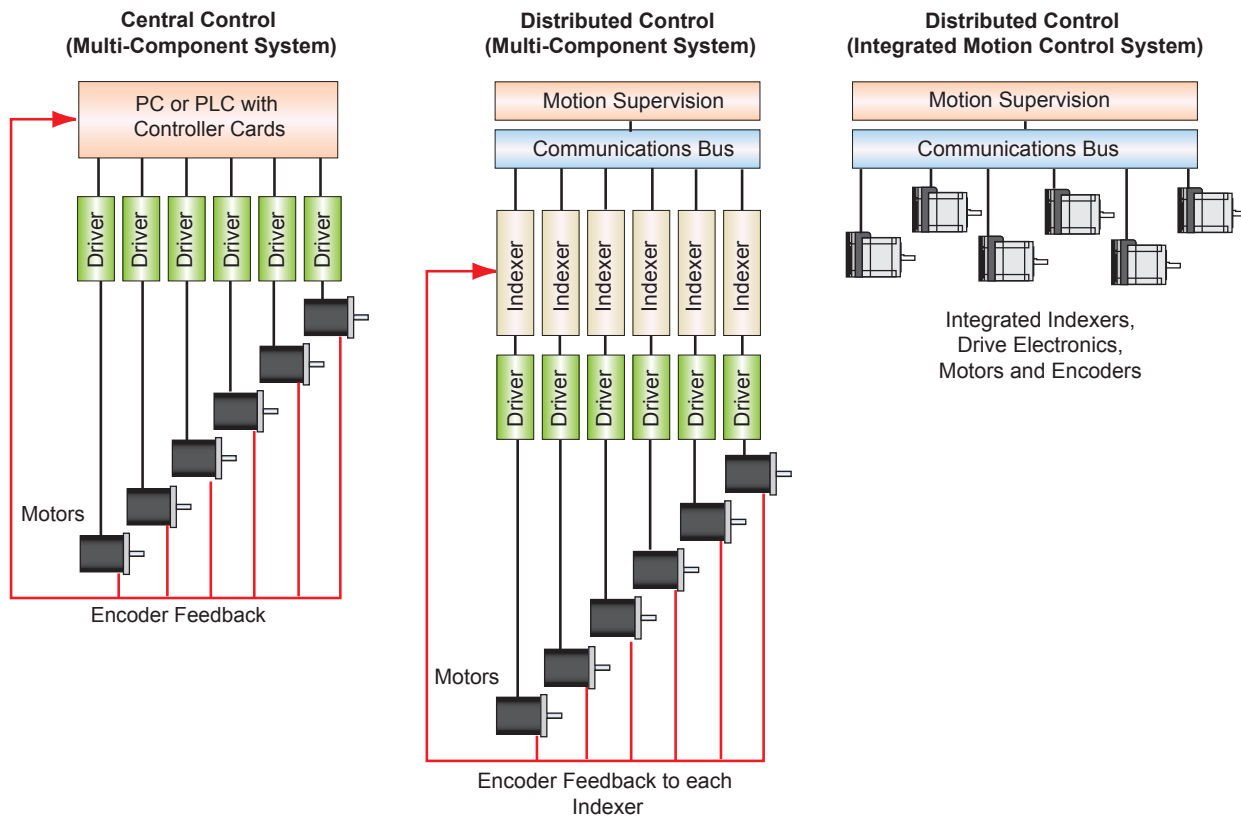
Central Control
(Multi-Component System)

PC or PLC with
Controller Cards

Driver Driver Driver Driver Driver Driver

Motors

Encoder Feedback

Distributed Control
(Multi-Component System)

Motion Supervision

Communications Bus

Indexer Indexer Indexer Indexer Indexer Indexer

Driver Driver Driver Driver Driver Driver

Motors

Encoder Feedback to each Indexer

Distributed Control
(Integrated Motion Control System)

Motion Supervision

Communications Bus

Integrated Indexers,
Drive Electronics,
Motors and Encoders